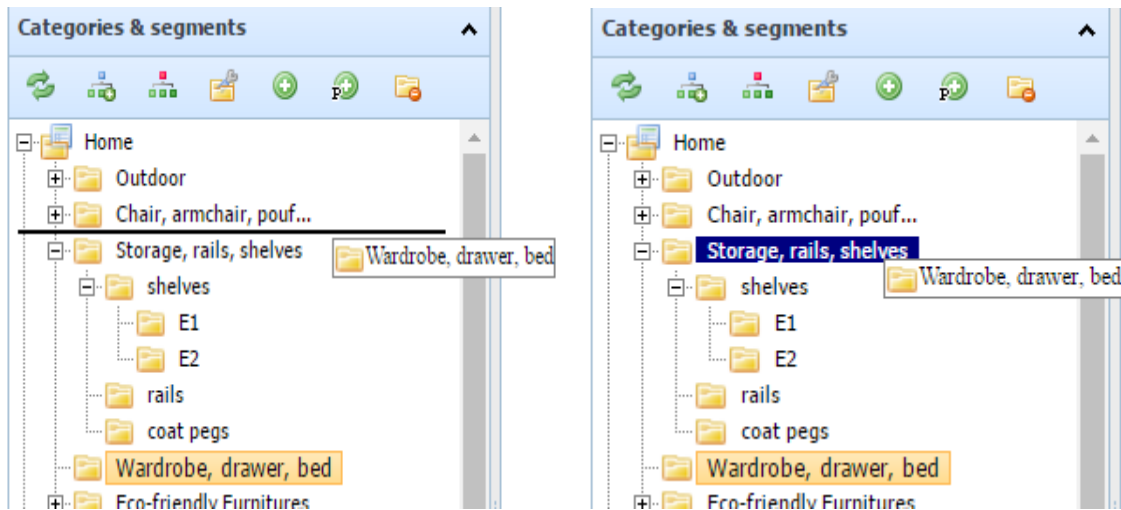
Categories & segments

Home
Outdoor
Chair, armchair, pouf...
Storage, rails, shelves
Wardrobe, drawer, bed
shelves
E1
E2
rails
coat pegs
Wardrobe, drawer, bed
Eco-friendly Furnitures

Categories & segments

Home
Outdoor
Chair, armchair, pouf...
Storage, rails, shelves
Wardrobe, drawer, bed
shelves
E1
E2
rails
coat pegs
Wardrobe, drawer, bed
Eco-friendly Furnitures